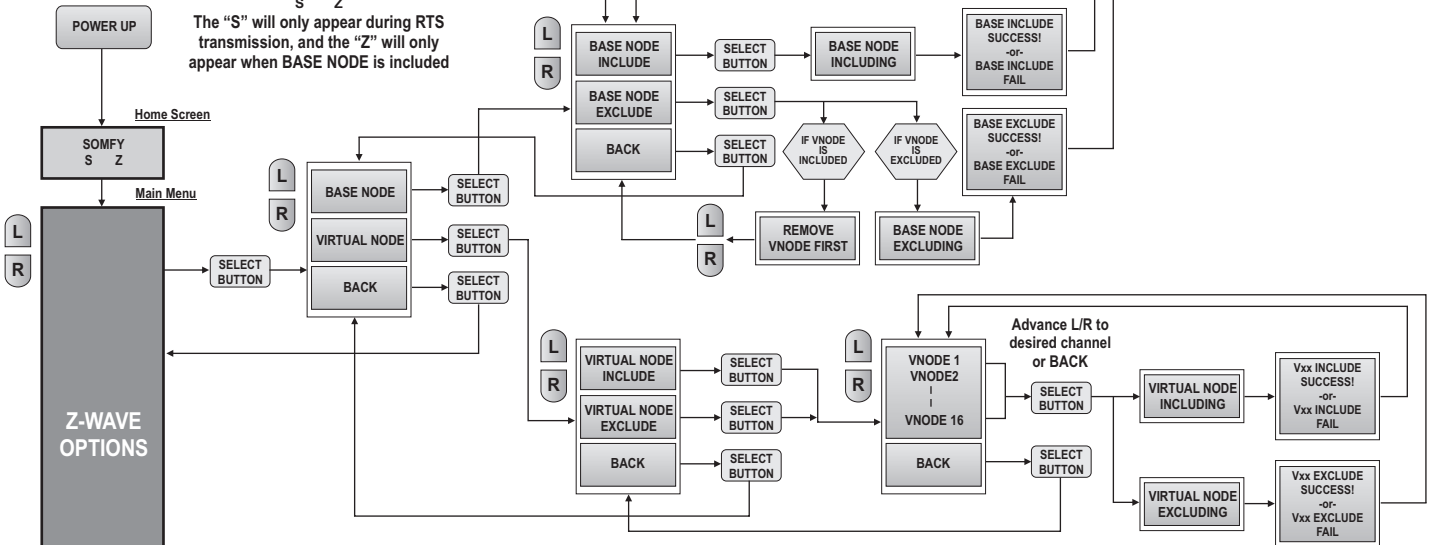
POWER UP

S Z
The "S" will only appear during RTS transmission, and the "Z" will only appear when BASE NODE is included

Home Screen

SOMFY
S Z

Main Menu

L
R

Z-WAVE OPTIONS

SELECT BUTTON

L
R

BASE NODE

VIRTUAL NODE

BACK

SELECT BUTTON

SELECT BUTTON

SELECT BUTTON

L
R

BASE NODE INCLUDE

BASE NODE EXCLUDE

BACK

SELECT BUTTON

SELECT BUTTON

SELECT BUTTON

BASE NODE INCLUDING

BASE INCLUDE SUCCESS! -or- BASE INCLUDE FAIL

IF VNODE IS INCLUDED

IF VNODE IS EXCLUDED

BASE EXCLUDE SUCCESS! -or- BASE EXCLUDE FAIL

L
R

REMOVE VNODE FIRST

BASE NODE EXCLUDING

L
R

VIRTUAL NODE INCLUDE

VIRTUAL NODE EXCLUDE

BACK

SELECT BUTTON

SELECT BUTTON

SELECT BUTTON

L
R

VNODE 1
VNODE2
|
|
VNODE 16

BACK

Advance L/R to desired channel or BACK

SELECT BUTTON

SELECT BUTTON

VIRTUAL NODE INCLUDING

Vxx INCLUDE SUCCESS! -or- Vxx INCLUDE FAIL

VIRTUAL NODE EXCLUDING

Vxx EXCLUDE SUCCESS! -or- Vxx EXCLUDE FAIL